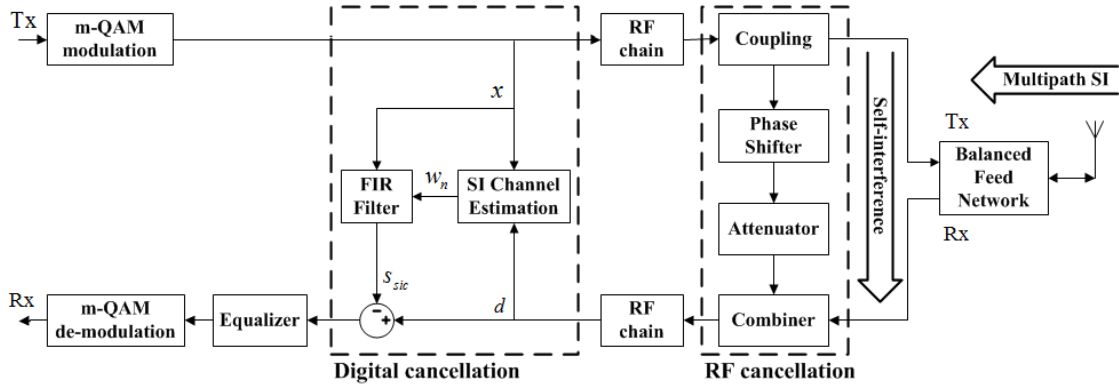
Tx

m-QAM modulation

RF chain

Coupling

Multipath SI

$x$

Phase Shifter

Self-interference

Tx

FIR Filter

$w_n$

SI Channel Estimation

Balanced Feed Network

Attenuator

Rx

$s_{sic}$

Rx

m-QAM de-modulation

Equalizer

$-$

$+$

$d$

RF chain

Combiner

Digital cancellation

RF cancellation